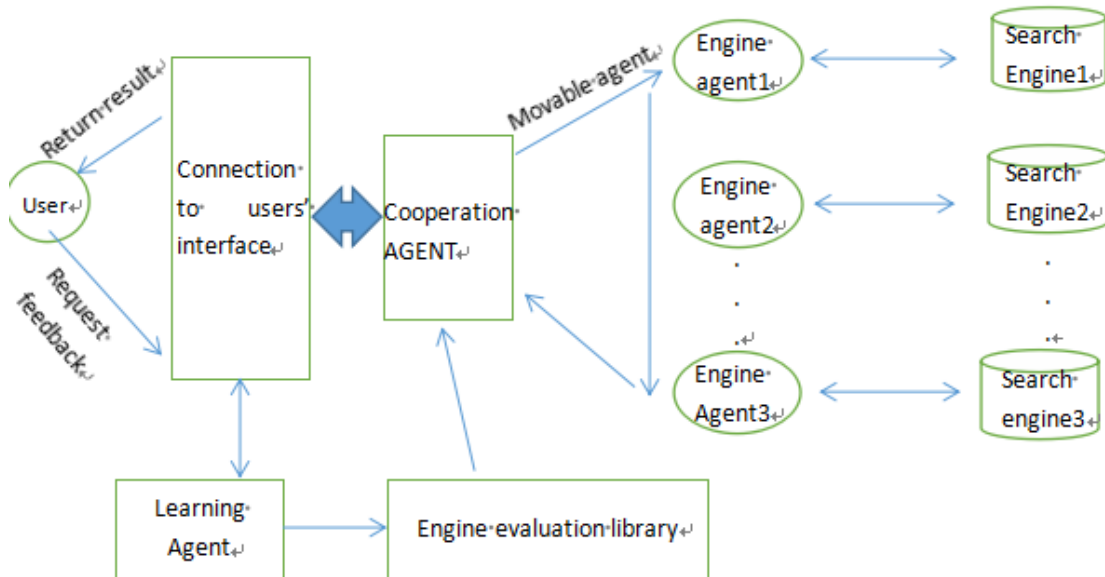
Return result

User

Request feedback

Connection to users' interface

Cooperation AGENT

Movable agent

Engine agent1

Search Engine1

Engine agent2

Search Engine2

.
.
.

.
.
.

Engine Agent3

Search engine3

Learning Agent

Engine evaluation library